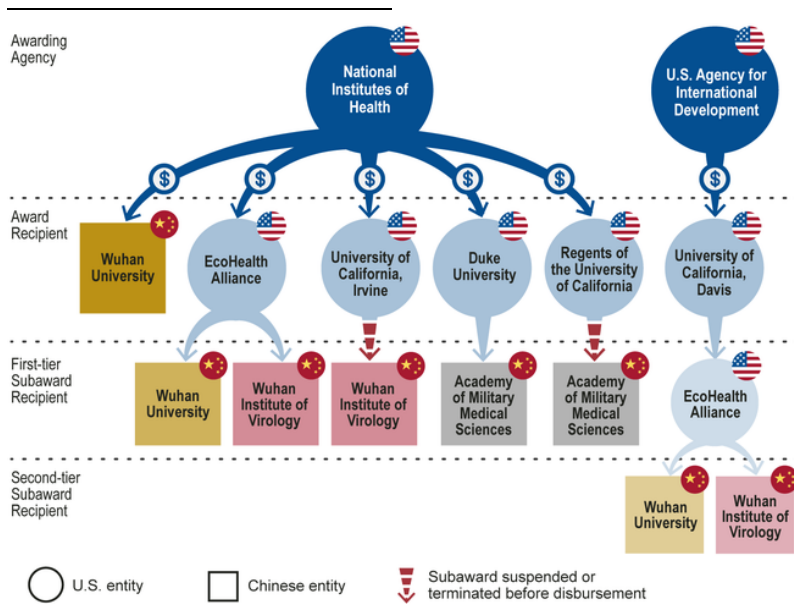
Awarding Agency

National Institutes of Health

U.S. Agency for International Development

$ $ $ $ $ $

Award Recipient

Wuhan University

EcoHealth Alliance

University of California, Irvine

Duke University

Regents of the University of California

University of California, Davis

First-tier Subaward Recipient

Wuhan University

Wuhan Institute of Virology

Wuhan Institute of Virology

Academy of Military Medical Sciences

Academy of Military Medical Sciences

EcoHealth Alliance

Second-tier Subaward Recipient

Wuhan University

Wuhan Institute of Virology

U.S. entity

Chinese entity

Subaward suspended or terminated before disbursement